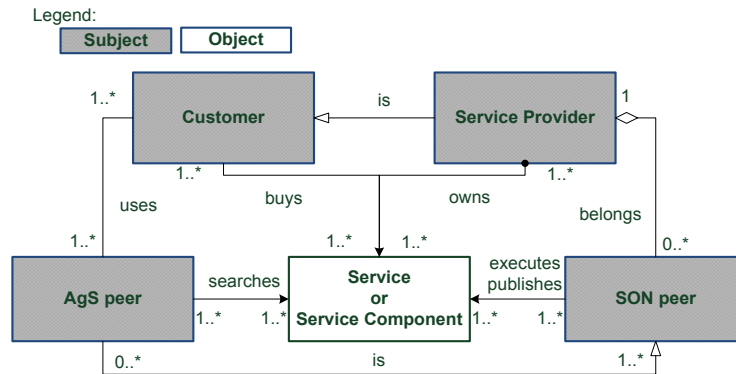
Legend:
Subject
Object

1..*
Customer
is
Service Provider
1
1..*
buys
owns
1..*
uses
belongs
1..*
1..*
1..*
0..*
AgS peer
searches
Service or Service Component
executes publishes
SON peer
1..*
1..*
1..*
1..*
0..*
is
1..*